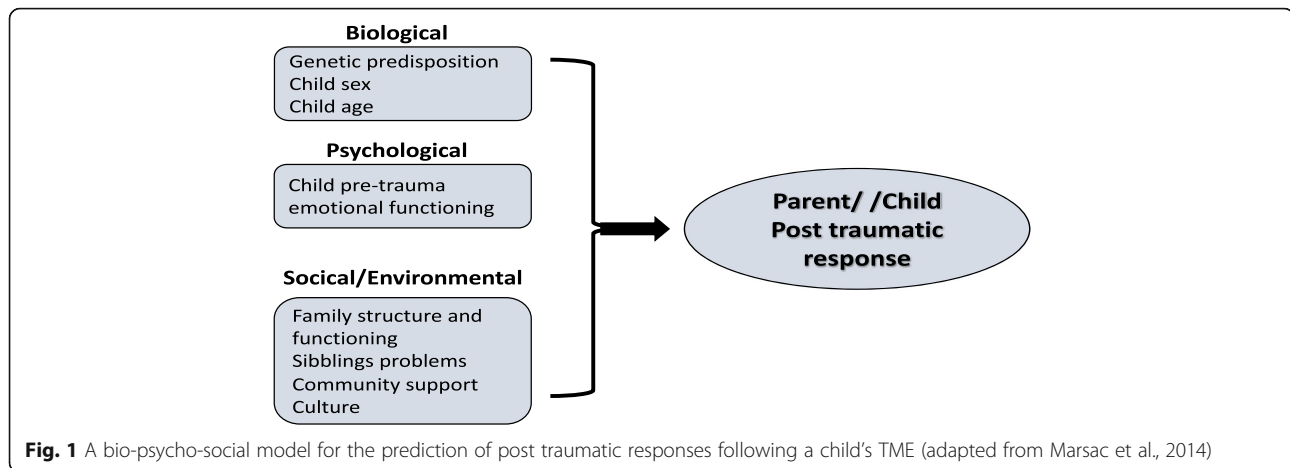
Biological

Genetic predisposition
Child sex
Child age

Psychological

Child pre-trauma emotional functioning

Social/Environmental

Family structure and functioning
Siblings problems
Community support
Culture

Parent/ /Child Post traumatic response

**Fig. 1** A bio-psycho-social model for the prediction of post traumatic responses following a child's TME (adapted from Marsac et al., 2014)